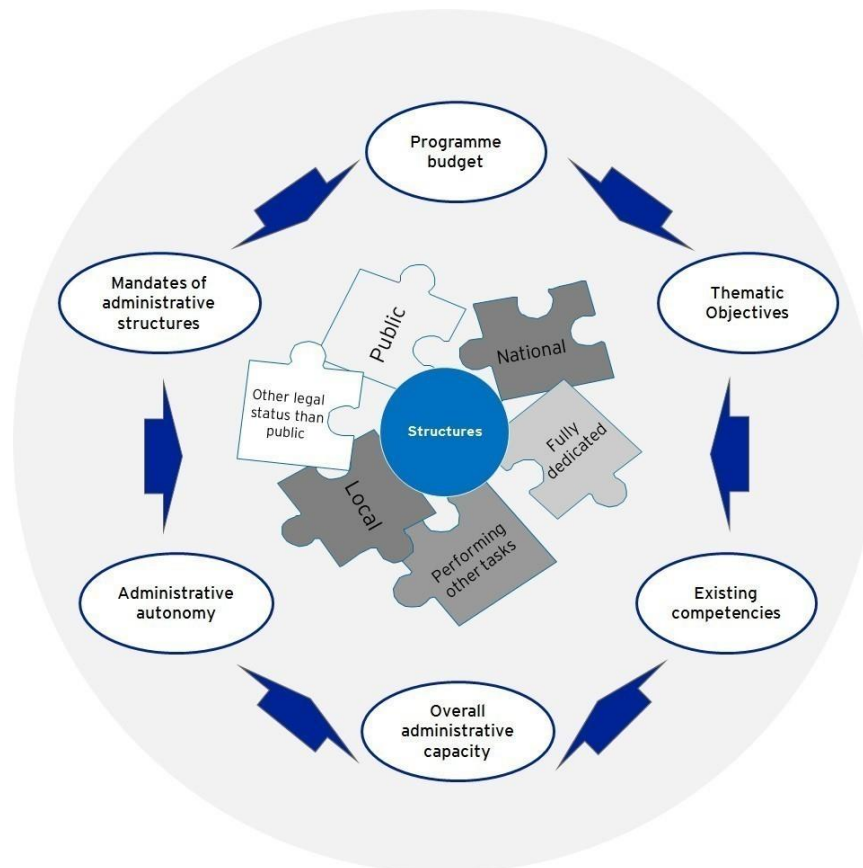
Programme budget

Thematic Objectives

Existing competencies

Overall administrative capacity

Administrative autonomy

Mandates of administrative structures

Public

National

Other legal status than public

Structures

Fully dedicated

Local

Performing other tasks